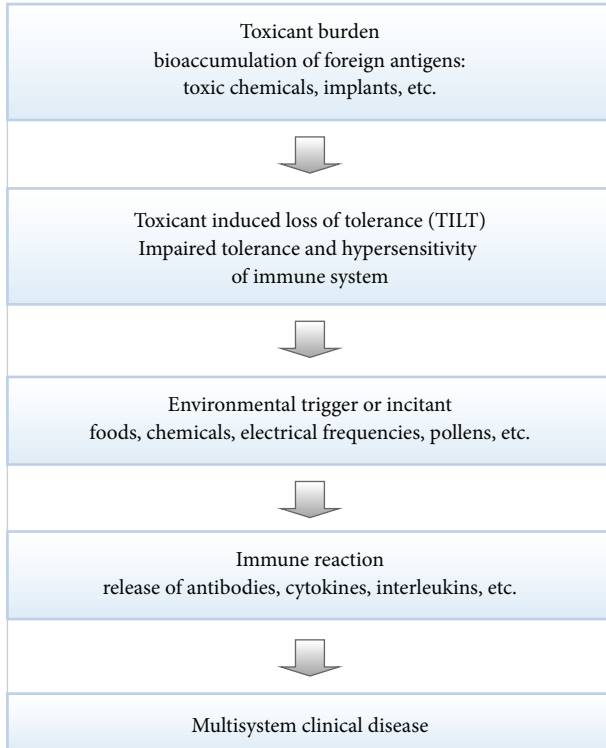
Toxicant burden
bioaccumulation of foreign antigens:
toxic chemicals, implants, etc.

Toxicant induced loss of tolerance (TILT)
Impaired tolerance and hypersensitivity
of immune system

Environmental trigger or incitant
foods, chemicals, electrical frequencies, pollens, etc.

Immune reaction
release of antibodies, cytokines, interleukins, etc.

Multisystem clinical disease